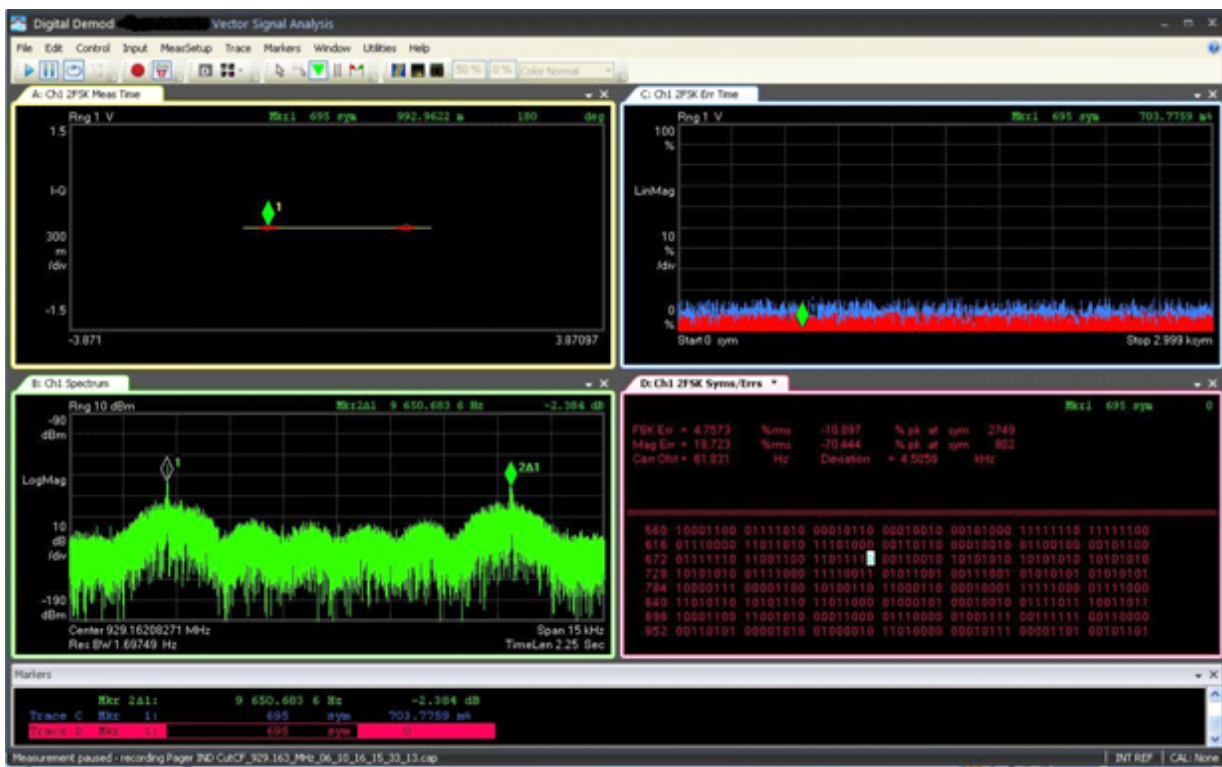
Digital Demod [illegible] Vector Signal Analysis

File Edit Control Input MeasSetup Trace Markers Window Utilities Help

50 % 0 % Color Normal

A: Ch1 2FSK Meas Time

Rng 1 V Mkr1 695 sym 992.9622 m 180 deg

1.5

I-Q

300 m /div

-1.5

-3.871 3.87097

C: Ch1 2FSK Err Time

Rng 1 V Mkr1 695 sym 703.7759 m%

100 %

LinMag

10 % /div

0 %

Start 0 sym Stop 2.999 ksym

B: Ch1 Spectrum

Rng 10 dBm Mkr2Δ1 9 650.683 6 Hz -2.384 dB

-90 dBm

LogMag

10 dB /div

-190 dBm

Center 929.16208271 MHz Span 15 kHz

Res BW 1.69749 Hz TimeLen 2.25 Sec

D: Ch1 2FSK Syms/Errs

Mkr1 695 sym 0

FSK Err = 4.7573 %rms -10.897 % pk at sym 2749
Mag Err = 18.723 %rms -70.444 % pk at sym 802
Carr Ofst = 61.831 Hz Deviation = 4.5059 kHz

560 10001100 01111010 00010110 00010010 00101000 11111110 11111100
616 01110000 11011010 11101000 00110110 00010010 01100100 00101100
672 01111110 11001100 11011110 00110010 10101010 10101010 10101010
728 10101010 01111000 11110011 01011001 00111001 01010101 01010101
784 10000111 00001100 10100110 11000110 00010001 11111000 01111000
840 11010110 10101110 11011000 01000101 00010010 01111011 10011011
896 10001100 11001010 00011000 01110000 01001111 00111111 00010000
952 00110101 00001010 01000010 11010000 00010111 00001101 00101101

Markers

Mkr 2Δ1: 9 650.683 6 Hz -2.384 dB
Trace C Mkr 1: 695 sym 703.7759 m%
Trace D Mkr 1: 695 sym 0

Measurement paused - recording Pager IND CutCF_929.163_MHz_06_10_16_15_33_13.cap INT REF CAL: None